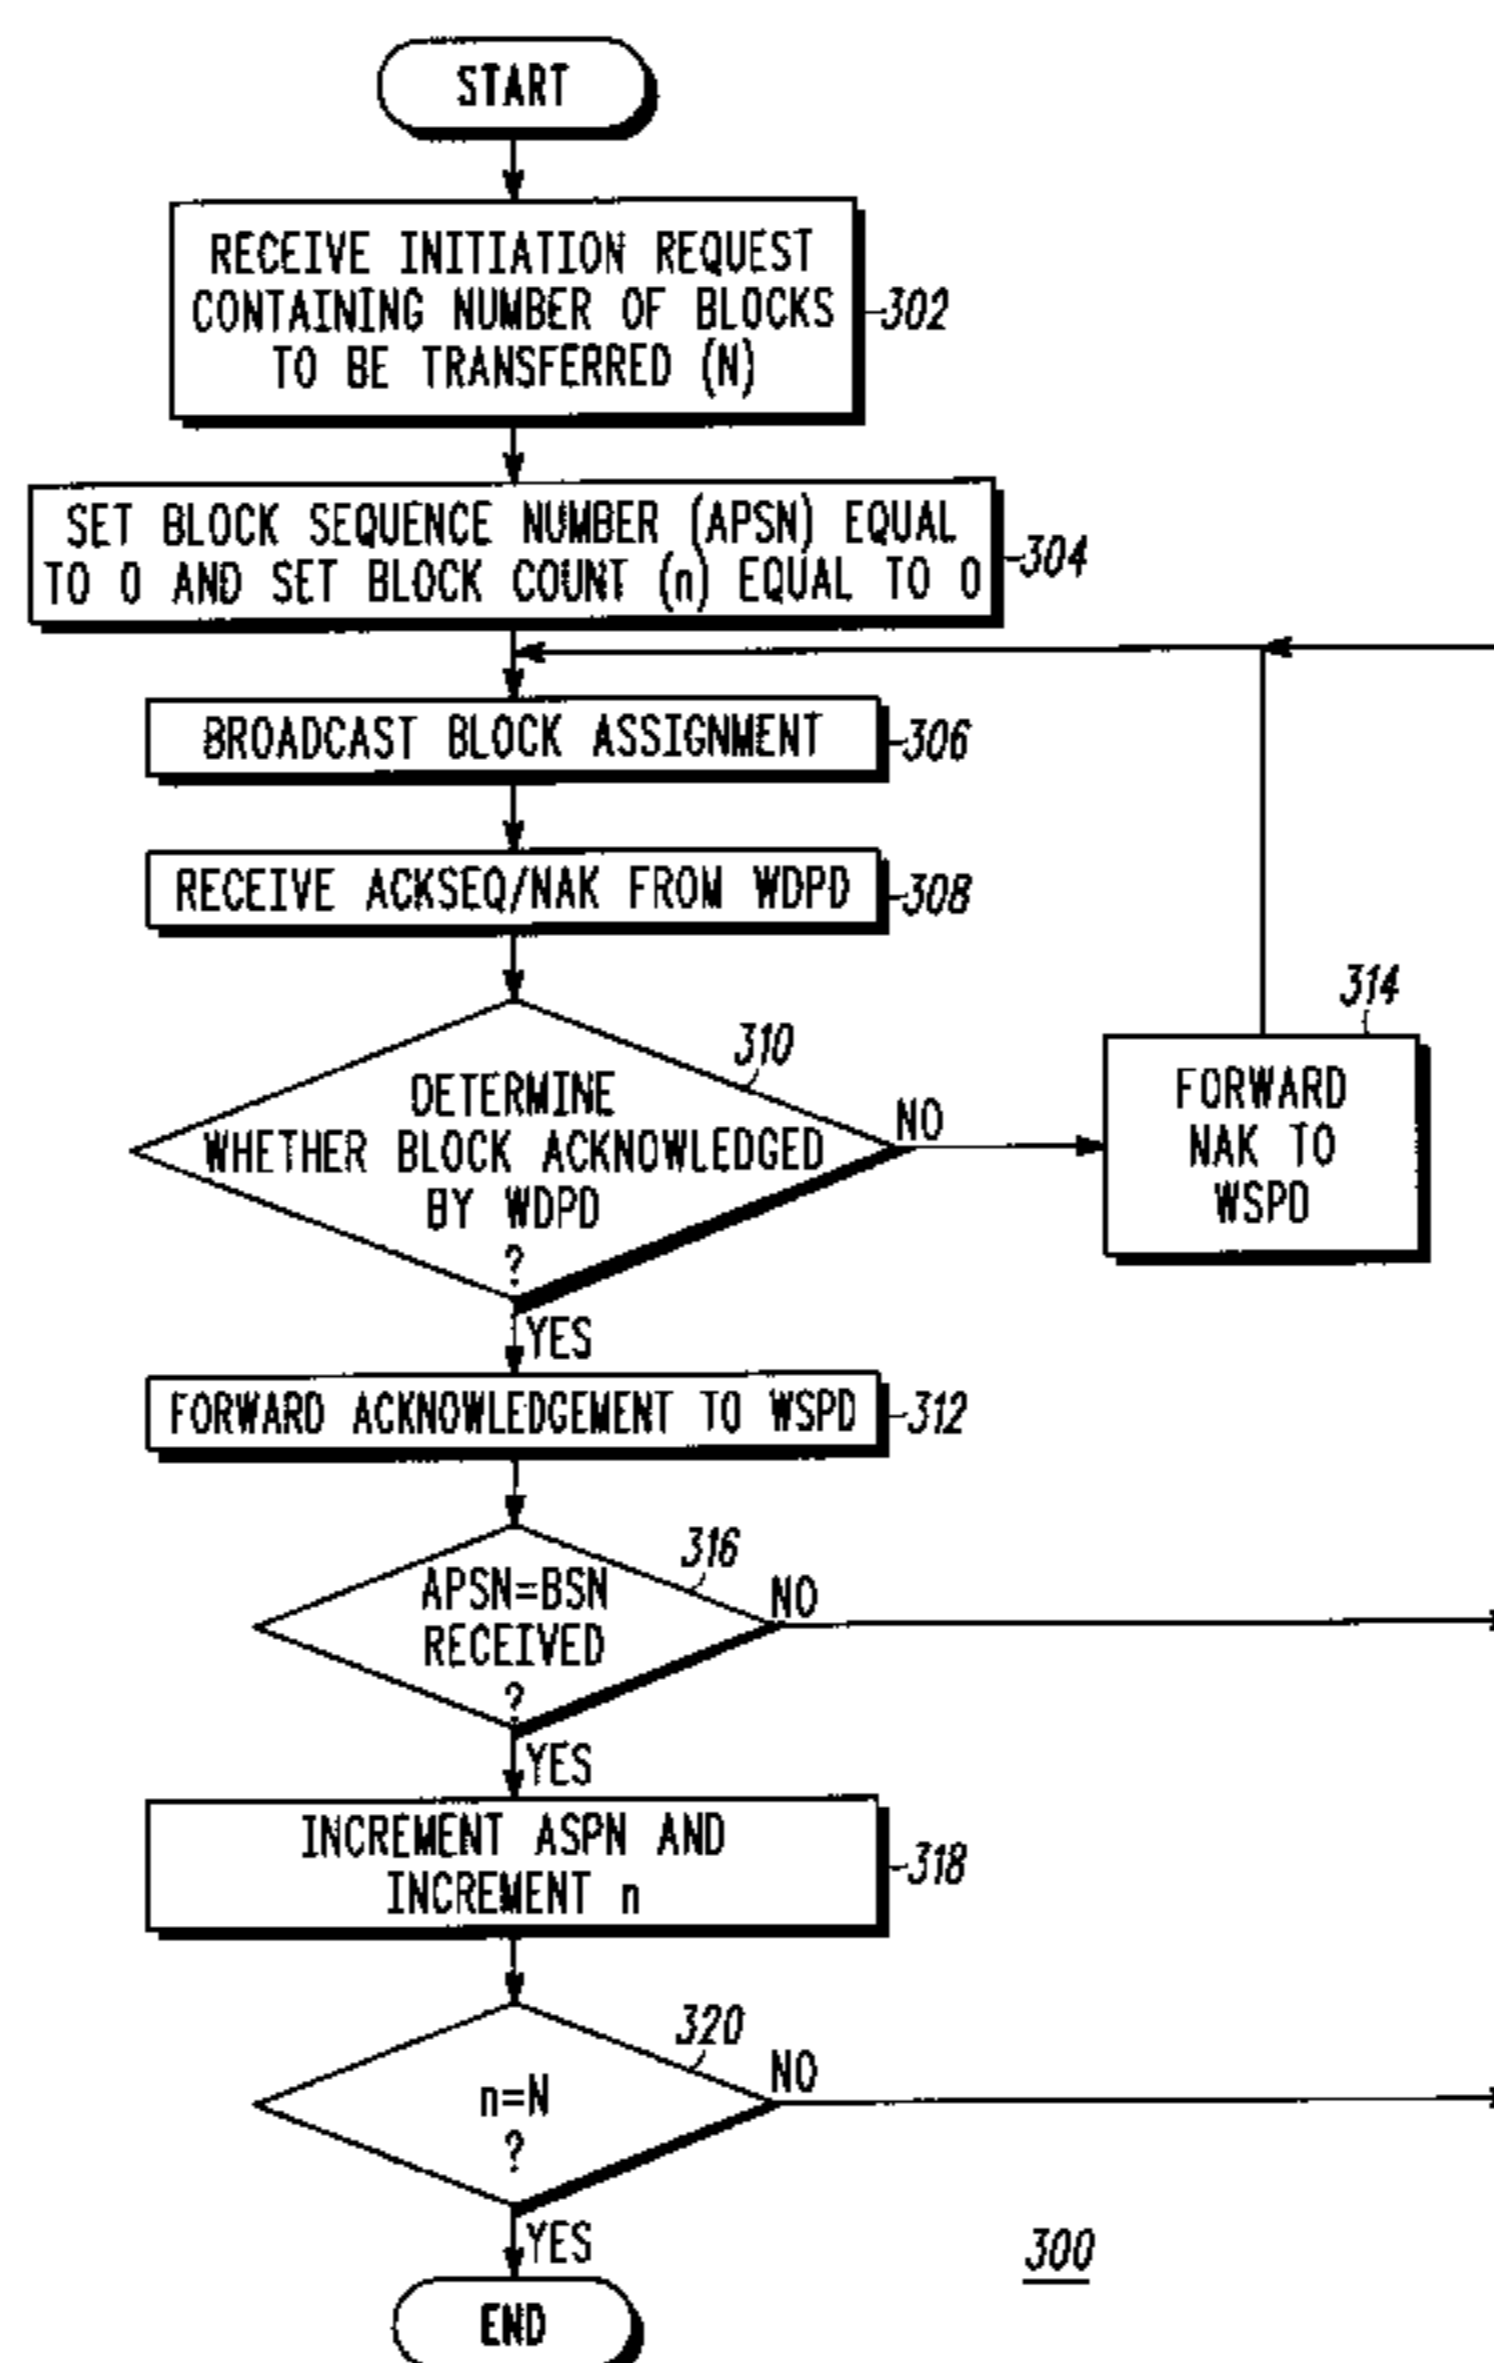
START

RECEIVE INITIATION REQUEST CONTAINING NUMBER OF BLOCKS TO BE TRANSFERRED (N)

302

SET BLOCK SEQUENCE NUMBER (APSN) EQUAL TO 0 AND SET BLOCK COUNT (n) EQUAL TO 0

304

BROADCAST BLOCK ASSIGNMENT

306

RECEIVE ACKSEQ/NAK FROM WDPD

308

DETERMINE WHETHER BLOCK ACKNOWLEDGED BY WDPD ?

310

NO

FORWARD NAK TO WSPD

314

YES

FORWARD ACKNOWLEDGEMENT TO WSPD

312

APSN=BSN RECEIVED ?

316

NO

YES

INCREMENT ASPN AND INCREMENT n

318

n=N ?

320

NO

YES

300

END